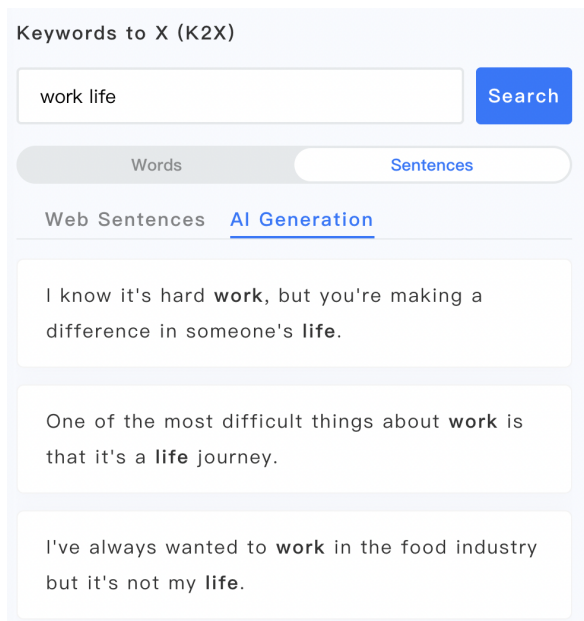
Keywords to X (K2X)

work life

Search

Words

Sentences

Web Sentences

AI Generation

I know it's hard work, but you're making a difference in someone's life.

One of the most difficult things about work is that it's a life journey.

I've always wanted to work in the food industry but it's not my life.